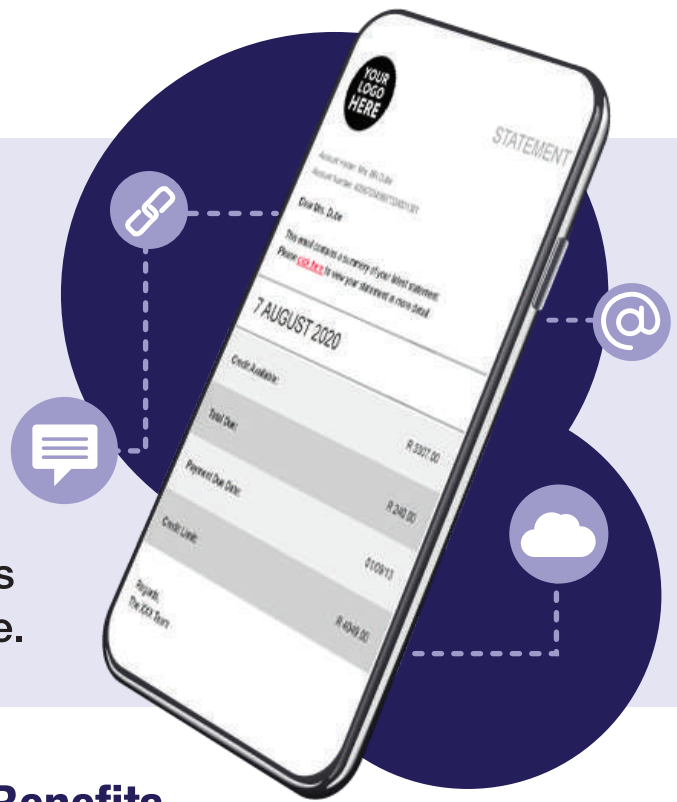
YOUR LOGO HERE

STATEMENT

Account Holder: Mrs. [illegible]
Account Number: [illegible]

Dear Mrs. D.Jw

This email contains a summary of your latest statement. Please click here to view your statement in more detail.

7 AUGUST 2020

Credit Available:

Total Due: R 5307.00

Payment Due Date: R 240.00

Credit Limit: 01/09/13

R 4049.00

Regards,
The XXX Team

s
e.

Benefits